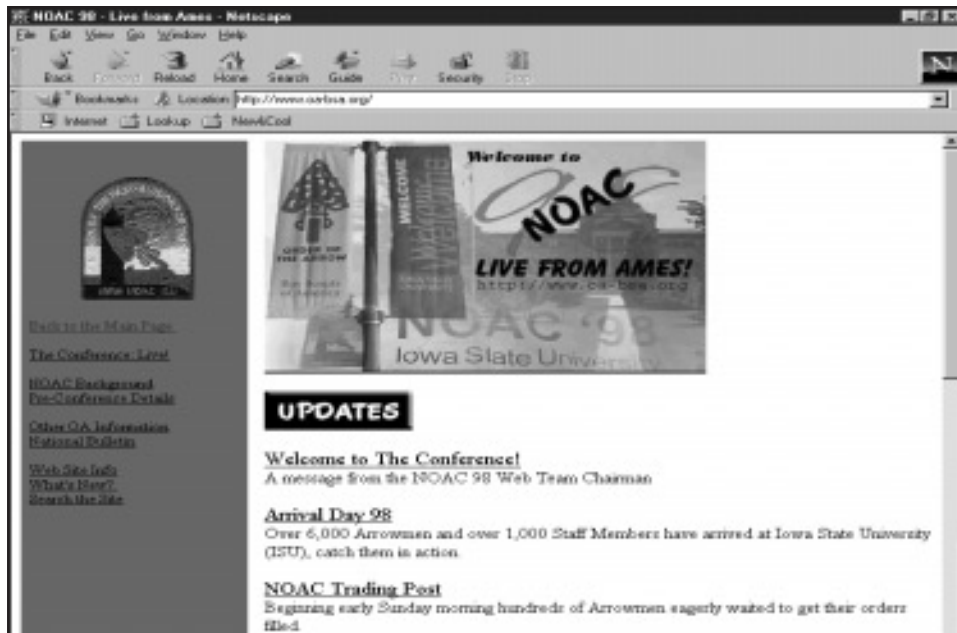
NOAC 98 - Live from Ames - Netscape

File Edit View Go Window Help

Back Forward Reload Home Search Guide Print Security Stop

Bookmarks Location: http://www.oa-bsa.org/

Internet Lookup New&Cool

1998 NOAC

Back to the Main Page

The Conference: Live!

NOAC Background
Pre-Conference Details

Other OA Information
National Bulletin

Web Site Info
What's New?
Search the Site

Welcome to NOAC

ORDER OF THE ARROW

WELCOME

LIVE FROM AMES!
http://www.oa-bsa.org

NOAC '98
Iowa State University

UPDATES

Welcome to The Conference!
A message from the NOAC 98 Web Team Chairman

Arrival Day 98
Over 6,000 Arrowmen and over 1,000 Staff Members have arrived at Iowa State University (ISU), catch them in action.

NOAC Trading Post
Beginning early Sunday morning hundreds of Arrowmen eagerly waited to get their orders filled.